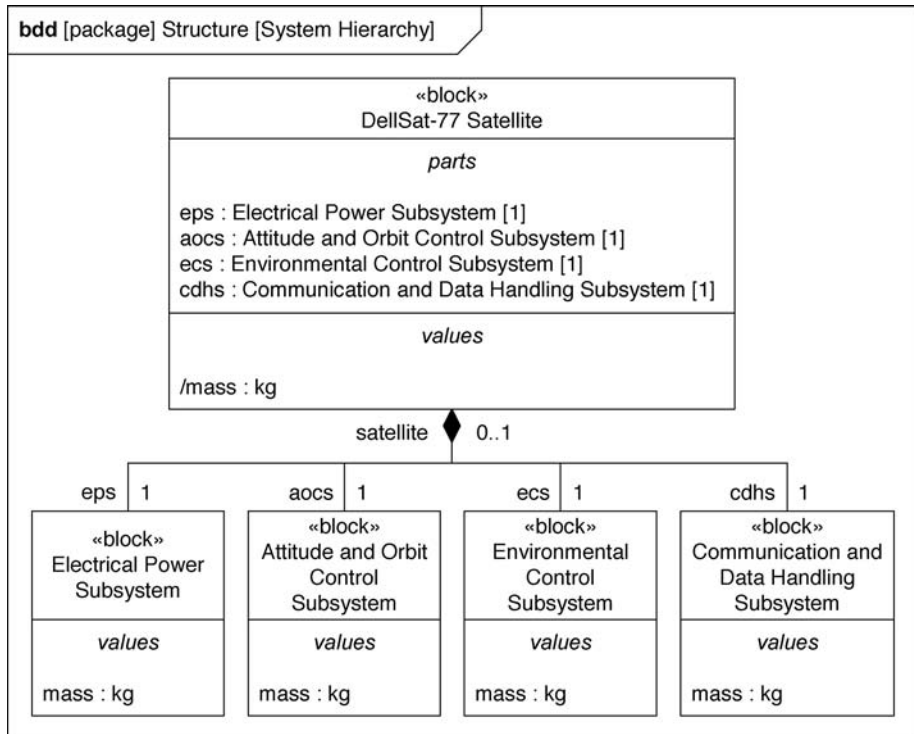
bdd [package] Structure [System Hierarchy]

«block»
DellSat-77 Satellite

parts

eps : Electrical Power Subsystem [1]
aocs : Attitude and Orbit Control Subsystem [1]
ecs : Environmental Control Subsystem [1]
cdhs : Communication and Data Handling Subsystem [1]

values

/mass : kg

satellite 0..1

eps 1

«block»
Electrical Power Subsystem

values

mass : kg

aocs 1

«block»
Attitude and Orbit Control Subsystem

values

mass : kg

ecs 1

«block»
Environmental Control Subsystem

values

mass : kg

cdhs 1

«block»
Communication and Data Handling Subsystem

values

mass : kg